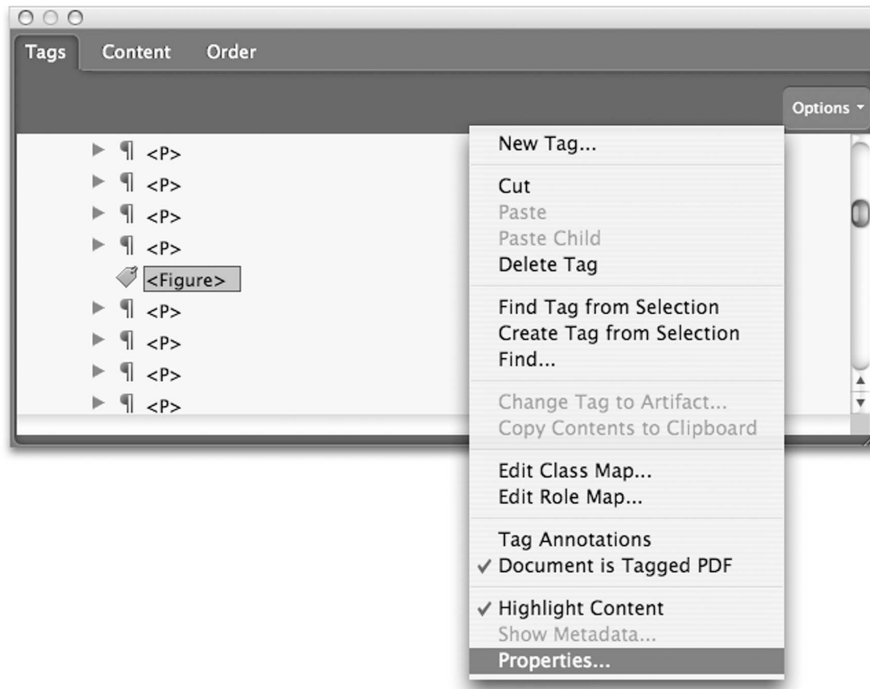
Tags Content Order

Options

¶ <P>
¶ <P>
¶ <P>
¶ <P>
<Figure>
¶ <P>
¶ <P>
¶ <P>
¶ <P>

New Tag...

Cut
Paste
Paste Child
Delete Tag

Find Tag from Selection
Create Tag from Selection
Find...

Change Tag to Artifact...
Copy Contents to Clipboard

Edit Class Map...
Edit Role Map...

Tag Annotations
✓ Document is Tagged PDF

✓ Highlight Content
Show Metadata...
Properties...